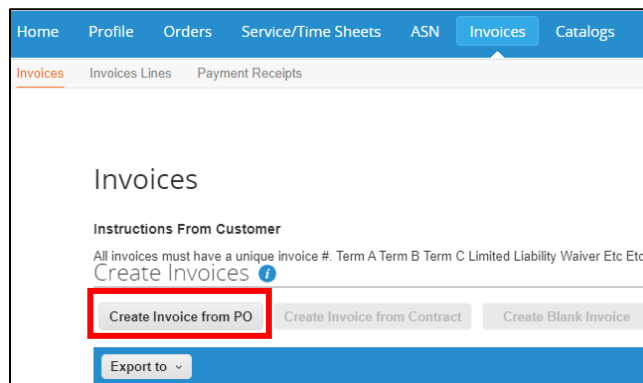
Home Profile Orders Service/Time Sheets ASN Invoices Catalogs

Invoices Invoices Lines Payment Receipts

Invoices

Instructions From Customer

All invoices must have a unique invoice #. Term A Term B Term C Limited Liability Waiver Etc Etc

Create Invoices

Create Invoice from PO Create Invoice from Contract Create Blank Invoice

Export to